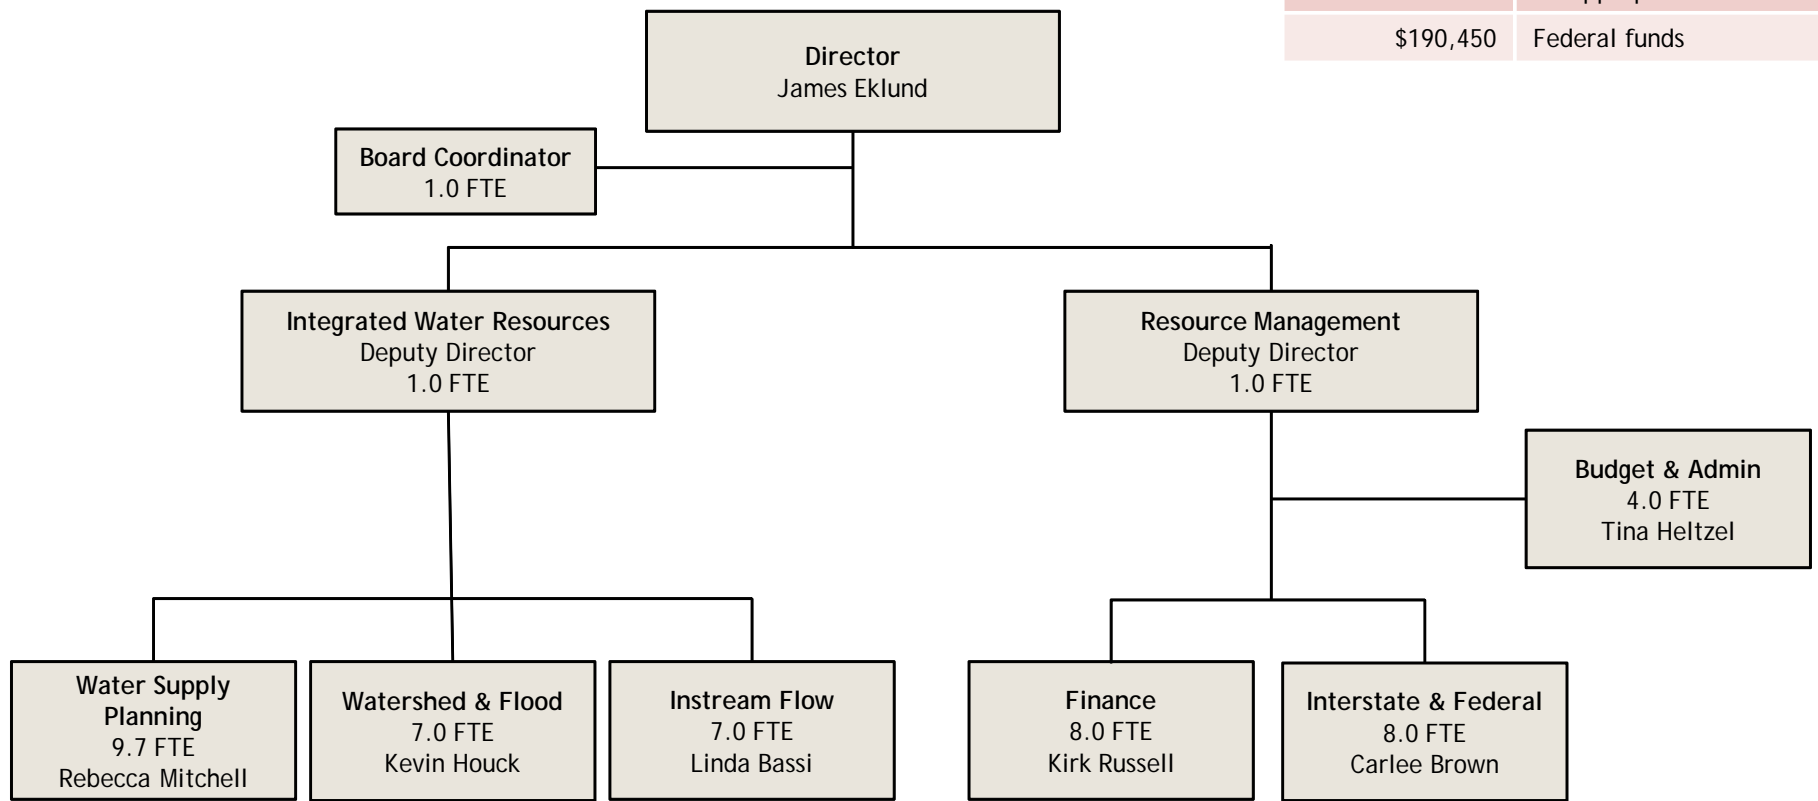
| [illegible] | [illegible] |
|---|---|
| \$190,450 | Federal funds |

Director
James Eklund

Board Coordinator
1.0 FTE

Integrated Water Resources
Deputy Director
1.0 FTE

Resource Management
Deputy Director
1.0 FTE

Budget & Admin
4.0 FTE
Tina Heltzel

Water Supply Planning
9.7 FTE
Rebecca Mitchell

Watershed & Flood
7.0 FTE
Kevin Houck

Instream Flow
7.0 FTE
Linda Bassi

Finance
8.0 FTE
Kirk Russell

Interstate & Federal
8.0 FTE
Carlee Brown